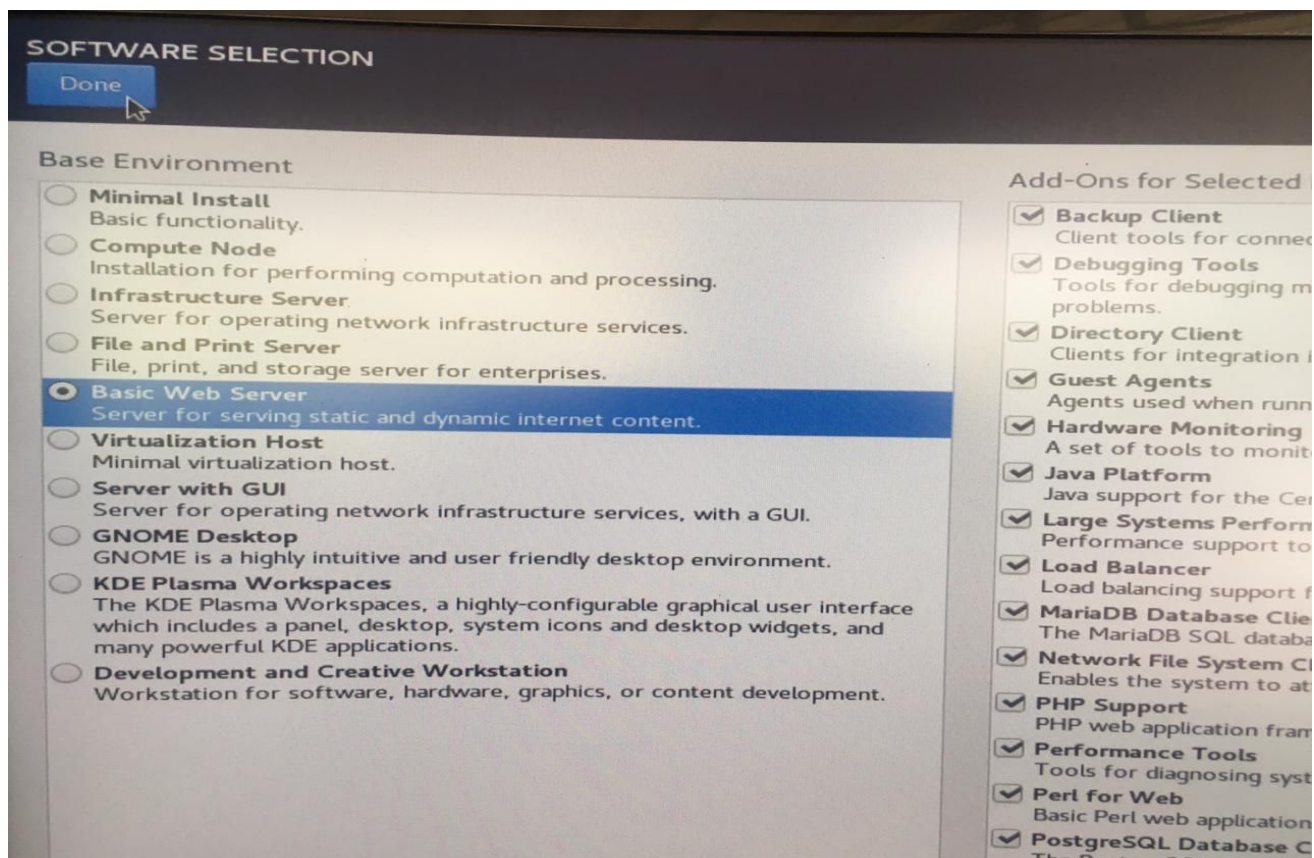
SOFTWARE SELECTION
Done

Base Environment

Minimal Install
Basic functionality.
Compute Node
Installation for performing computation and processing.
Infrastructure Server
Server for operating network infrastructure services.
File and Print Server
File, print, and storage server for enterprises.
Basic Web Server
Server for serving static and dynamic internet content.
Virtualization Host
Minimal virtualization host.
Server with GUI
Server for operating network infrastructure services, with a GUI.
GNOME Desktop
GNOME is a highly intuitive and user friendly desktop environment.
KDE Plasma Workspaces
The KDE Plasma Workspaces, a highly-configurable graphical user interface which includes a panel, desktop, system icons and desktop widgets, and many powerful KDE applications.
Development and Creative Workstation
Workstation for software, hardware, graphics, or content development.

Add-Ons for Selected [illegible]

Backup Client
Client tools for connec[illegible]
Debugging Tools
Tools for debugging m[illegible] problems.
Directory Client
Clients for integration i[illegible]
Guest Agents
Agents used when runn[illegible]
Hardware Monitoring
A set of tools to monit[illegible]
Java Platform
Java support for the Ce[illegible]
Large Systems Perform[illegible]
Performance support to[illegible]
Load Balancer
Load balancing support f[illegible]
MariaDB Database Clie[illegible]
The MariaDB SQL databa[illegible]
Network File System Cl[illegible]
Enables the system to at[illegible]
PHP Support
PHP web application fram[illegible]
Performance Tools
Tools for diagnosing syst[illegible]
Perl for Web
Basic Perl web application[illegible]
PostgreSQL Database C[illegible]